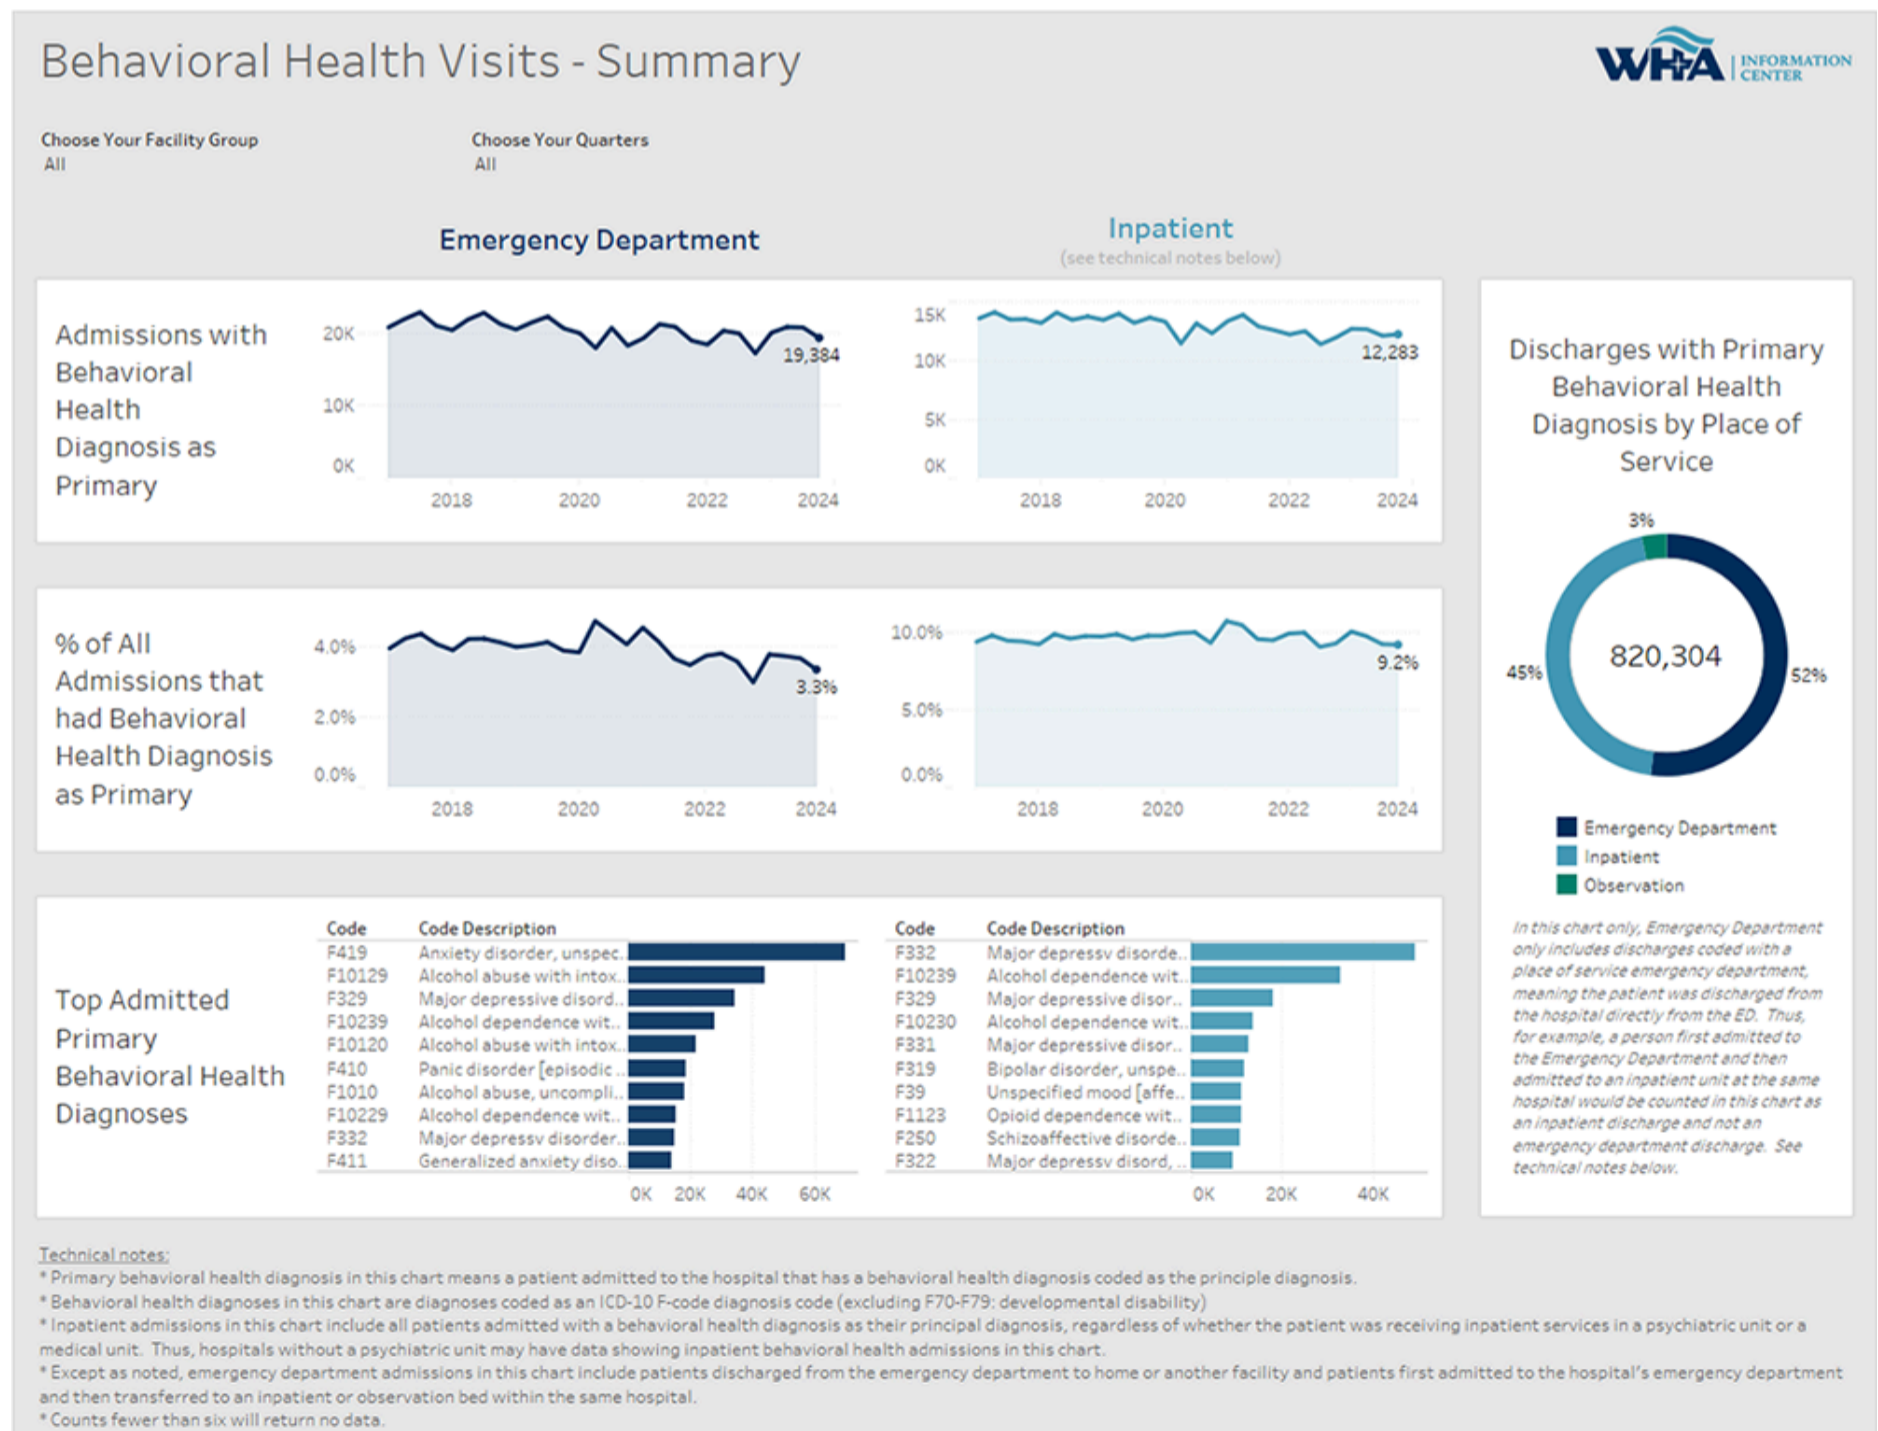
Behavioral Health Visits - Summary

WHA INFORMATION CENTER

Choose Your Facility Group
All

Choose Your Quarters
All

Emergency Department

Inpatient
(see technical notes below)

Admissions with Behavioral Health Diagnosis as Primary

20K
10K
0K
19,384
2018 2020 2022 2024

15K
10K
5K
0K
12,283
2018 2020 2022 2024

Discharges with Primary Behavioral Health Diagnosis by Place of Service

3%
45%
820,304
52%

Emergency Department
Inpatient
Observation

% of All Admissions that had Behavioral Health Diagnosis as Primary

4.0%
2.0%
0.0%
3.3%
2018 2020 2022 2024

10.0%
5.0%
0.0%
9.2%
2018 2020 2022 2024

Top Admitted Primary Behavioral Health Diagnoses

| Code | Code Description |
|---|---|
| F419 | Anxiety disorder, unspec.. |
| F10129 | Alcohol abuse with intox.. |
| F329 | Major depressive disord.. |
| F10239 | Alcohol dependence wit.. |
| F10120 | Alcohol abuse with intox.. |
| F410 | Panic disorder [episodic .. |
| F1010 | Alcohol abuse, uncompli.. |
| F10229 | Alcohol dependence wit.. |
| F332 | Major depressv disorder.. |
| F411 | Generalized anxiety diso.. |

0K 20K 40K 60K

| Code | Code Description |
|---|---|
| F332 | Major depressv disorde.. |
| F10239 | Alcohol dependence wit.. |
| F329 | Major depressive disor.. |
| F10230 | Alcohol dependence wit.. |
| F331 | Major depressive disor.. |
| F319 | Bipolar disorder, unspe.. |
| F39 | Unspecified mood [affe.. |
| F1123 | Opioid dependence wit.. |
| F250 | Schizoaffective disorde.. |
| F322 | Major depressv disord, .. |

0K 20K 40K

In this chart only, Emergency Department only includes discharges coded with a place of service emergency department, meaning the patient was discharged from the hospital directly from the ED. Thus, for example, a person first admitted to the Emergency Department and then admitted to an inpatient unit at the same hospital would be counted in this chart as an inpatient discharge and not an emergency department discharge. See technical notes below.

Technical notes:
* Primary behavioral health diagnosis in this chart means a patient admitted to the hospital that has a behavioral health diagnosis coded as the principle diagnosis.
* Behavioral health diagnoses in this chart are diagnoses coded as an ICD-10 F-code diagnosis code (excluding F70-F79: developmental disability)
* Inpatient admissions in this chart include all patients admitted with a behavioral health diagnosis as their principal diagnosis, regardless of whether the patient was receiving inpatient services in a psychiatric unit or a medical unit. Thus, hospitals without a psychiatric unit may have data showing inpatient behavioral health admissions in this chart.
* Except as noted, emergency department admissions in this chart include patients discharged from the emergency department to home or another facility and patients first admitted to the hospital's emergency department and then transferred to an inpatient or observation bed within the same hospital.
* Counts fewer than six will return no data.